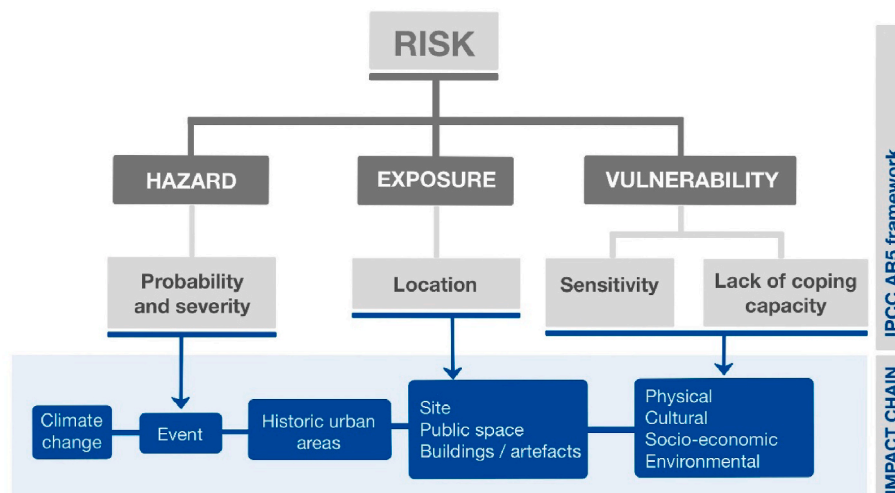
RISK

HAZARD

EXPOSURE

VULNERABILITY

Probability and severity

Location

Sensitivity

Lack of coping capacity

IPCC AR5 framework

Climate change

Event

Historic urban areas

Site
Public space
Buildings / artefacts

Physical
Cultural
Socio-economic
Environmental

IMPACT CHAIN